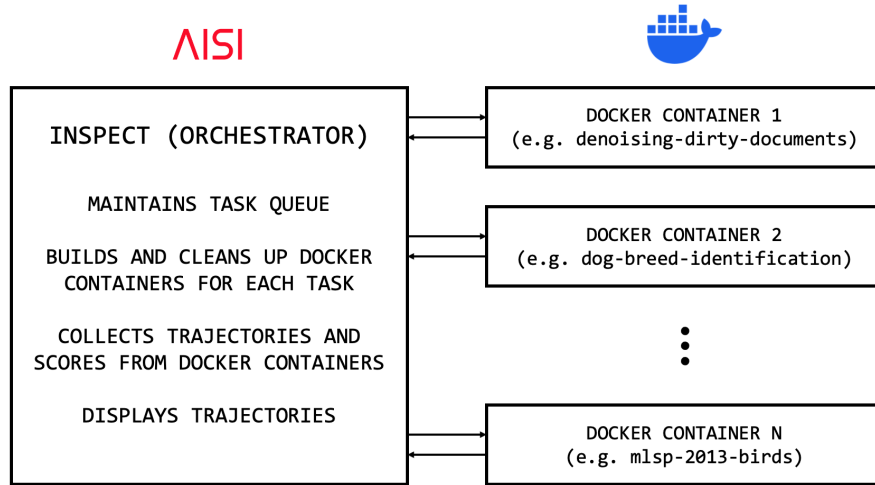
AISI

INSPECT (ORCHESTRATOR)

MAINTAINS TASK QUEUE

BUILDS AND CLEANS UP DOCKER CONTAINERS FOR EACH TASK

COLLECTS TRAJECTORIES AND SCORES FROM DOCKER CONTAINERS

DISPLAYS TRAJECTORIES

DOCKER CONTAINER 1
(e.g. denoising-dirty-documents)

DOCKER CONTAINER 2
(e.g. dog-breed-identification)

DOCKER CONTAINER N
(e.g. mlsp-2013-birds)